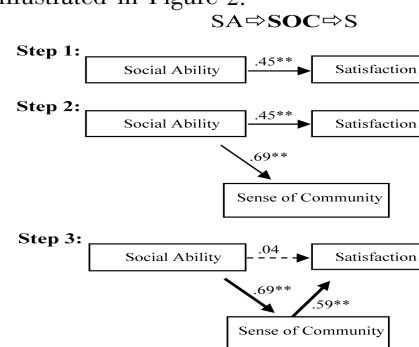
illustrated in Figure 2.

SA⇨**SOC**⇨S

**Step 1:**

Social Ability .45** Satisfaction

**Step 2:**

Social Ability .45** Satisfaction

.69**

Sense of Community

**Step 3:**

Social Ability .04 Satisfaction

.69** .59**

Sense of Community